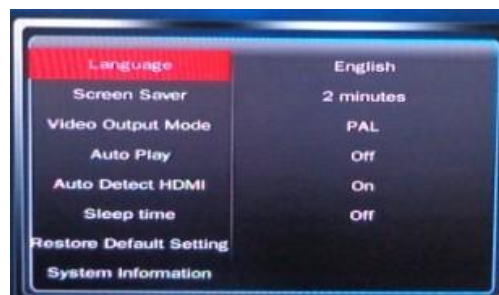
| | |
|---|---|
| Language | English |
| Screen Saver | 2 minutes |
| Video Output Mode | PAL |
| Auto Play | Off |
| Auto Detect HDMI | On |
| Sleep time | Off |
| Restore Default Setting | |
| System Information | |